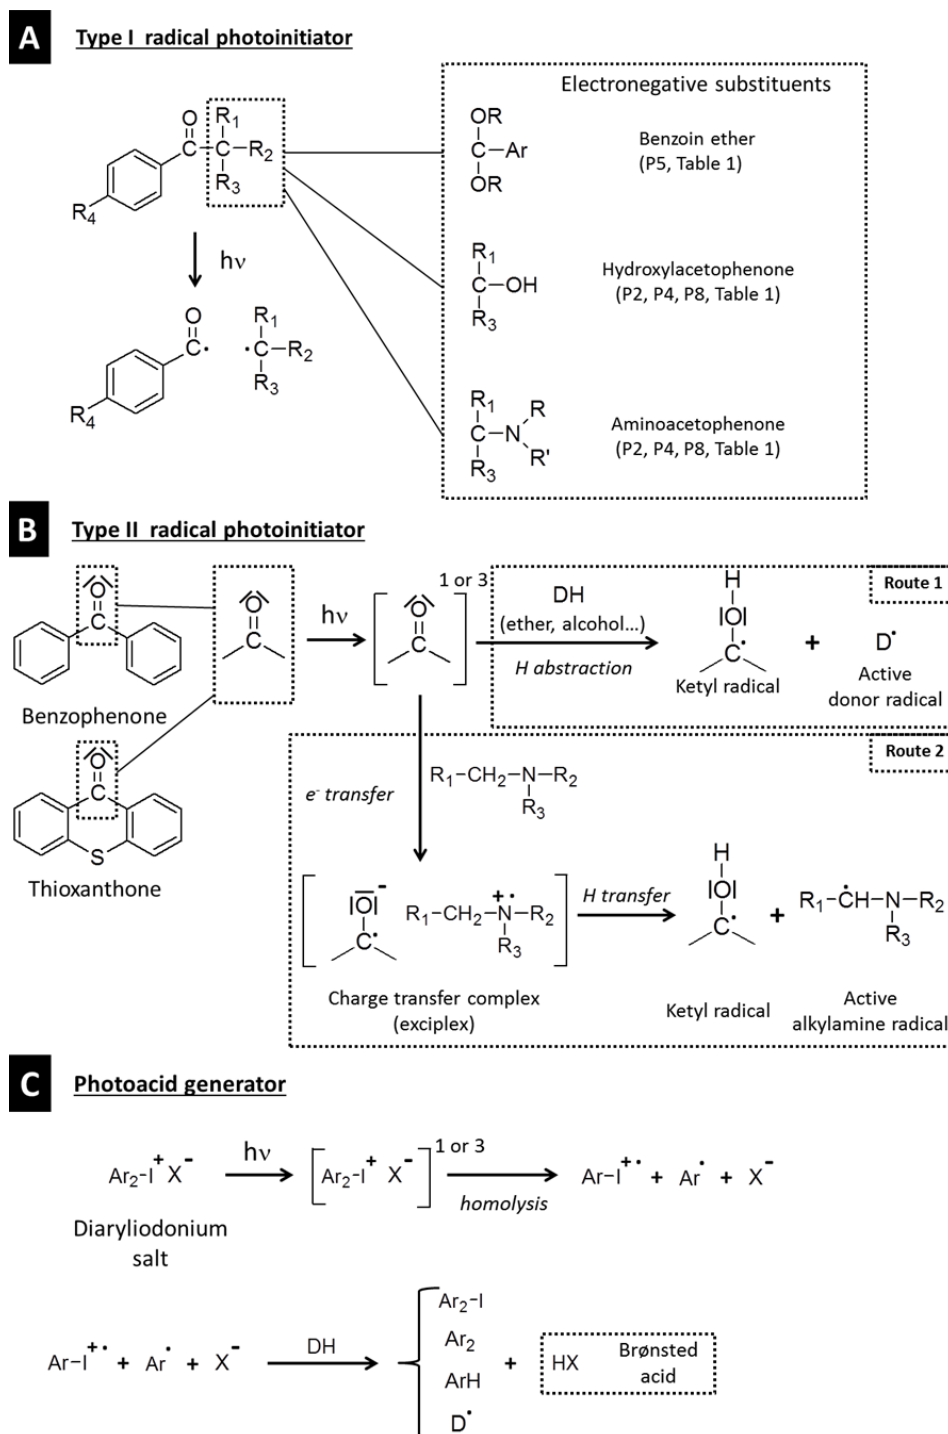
A
Type I radical photoinitiator

$R_4$ $R_1$ $R_2$ $R_3$

hν

$R_4$ $R_1$ $R_2$ $R_3$

Electronegative substituents

OR C–Ar OR
Benzoin ether (P5, Table 1)

$R_1$ C–OH $R_3$
Hydroxylacetophenone (P2, P4, P8, Table 1)

$R_1$ C–N R R' $R_3$
Aminoacetophenone (P2, P4, P8, Table 1)

B
Type II radical photoinitiator

Benzophenone

Thioxanthone

hν

1 or 3

DH (ether, alcohol...)
H abstraction

Route 1

Ketyl radical
+ D˙ Active donor radical

Route 2

e⁻ transfer

$R_1$–$CH_2$–N–$R_2$ $R_3$

$R_1$–$CH_2$–N–$R_2$ $R_3$

Charge transfer complex (exciplex)

H transfer

Ketyl radical
+ $R_1$–ĊH–N–$R_2$ $R_3$
Active alkylamine radical

C
Photoacid generator

$Ar_2$–$I^+$ $X^-$ hν [$Ar_2$–$I^+$ $X^-$] 1 or 3 homolysis Ar–$I^{+\cdot}$ + Ar˙ + $X^-$

Diaryliodonium salt

Ar–$I^{+\cdot}$ + Ar˙ + $X^-$ DH

$Ar_2$–I
$Ar_2$
ArH
D˙

+ HX Brønsted acid